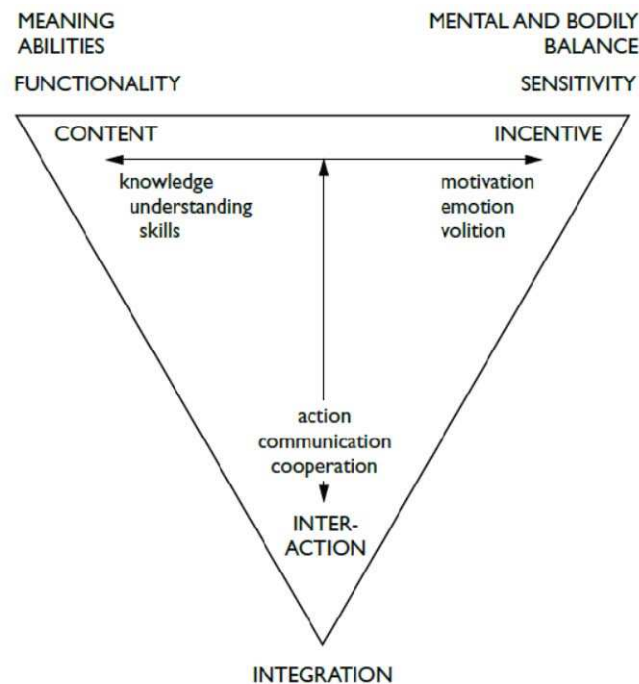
MEANING
ABILITIES

FUNCTIONALITY

MENTAL AND BODILY
BALANCE

SENSITIVITY

CONTENT

INCENTIVE

knowledge
understanding
skills

motivation
emotion
volition

action
communication
cooperation

INTER-
ACTION

INTEGRATION